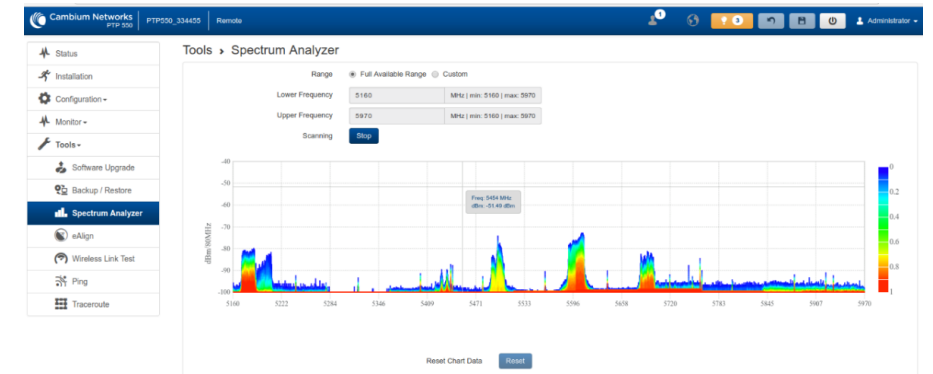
Cambium Networks PTP 550 | PTP550_334455 | Remote

1 | 3 | Administrator

Status
Installation
Configuration
Monitor
Tools
Software Upgrade
Backup / Restore
Spectrum Analyzer
eAlign
Wireless Link Test
Ping
Traceroute

Tools › Spectrum Analyzer

Range ◉ Full Available Range ○ Custom

Lower Frequency 5160 MHz | min: 5160 | max: 5970

Upper Frequency 5970 MHz | min: 5160 | max: 5970

Scanning Stop

-40
-50
-60
-70
-80
-90
-100

dBm/90MHz

Freq: 5454 MHz
dBm: -51.46 dBm

5160 5222 5284 5346 5409 5471 5533 5596 5658 5720 5783 5845 5907 5970

0
0.2
0.4
0.6
0.8
1

Reset Chart Data Reset